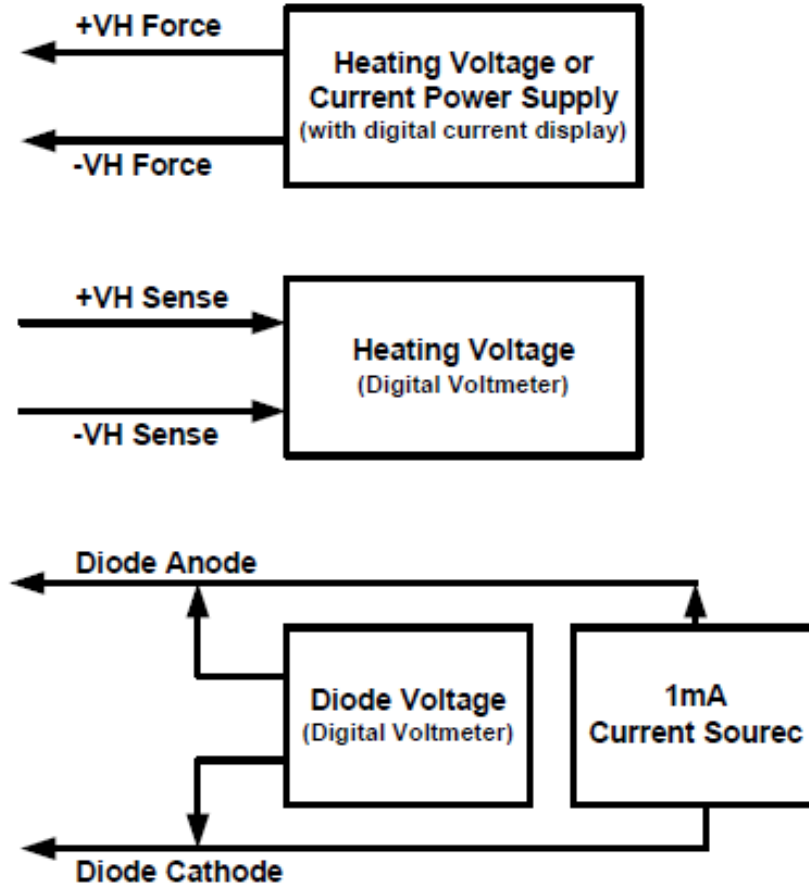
+VH Force

Heating Voltage or Current Power Supply (with digital current display)

-VH Force

+VH Sense

Heating Voltage (Digital Voltmeter)

-VH Sense

Diode Anode

Diode Voltage (Digital Voltmeter)

1mA Current Sourec

Diode Cathode